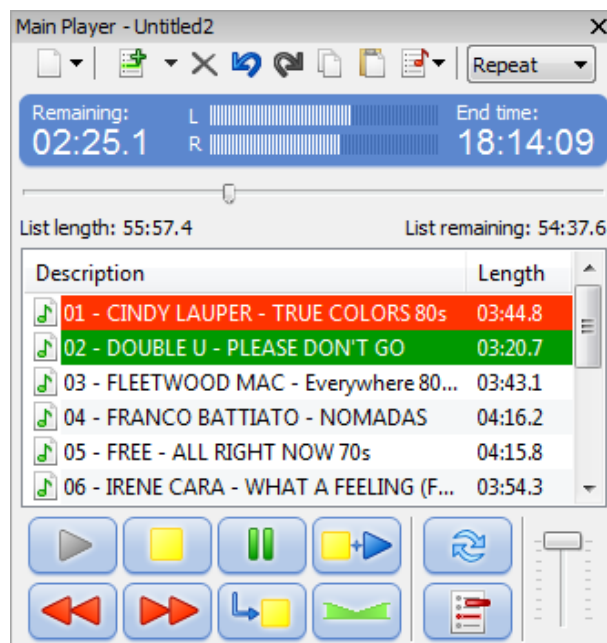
Main Player - Untitled2

Repeat

Remaining:
02:25.1

L
R

End time:
18:14:09

List length: 55:57.4

List remaining: 54:37.6

| Description | Length |
|---|---|
| 01 - CINDY LAUPER - TRUE COLORS 80s | 03:44.8 |
| 02 - DOUBLE U - PLEASE DON'T GO | 03:20.7 |
| 03 - FLEETWOOD MAC - Everywhere 80... | 03:43.1 |
| 04 - FRANCO BATTIATO - NOMADAS | 04:16.2 |
| 05 - FREE - ALL RIGHT NOW 70s | 04:15.8 |
| 06 - IRENE CARA - WHAT A FEELING (F... | 03:54.3 |